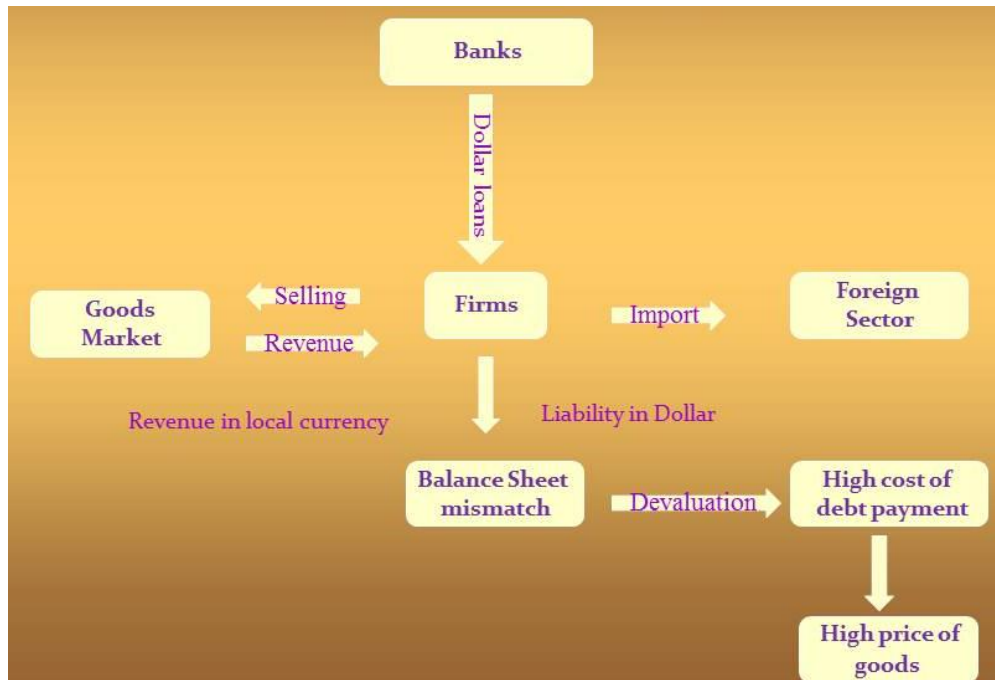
Banks

Dollar loans

Goods Market

Selling

Revenue

Firms

Import

Foreign Sector

Revenue in local currency

Liability in Dollar

Balance Sheet mismatch

Devaluation

High cost of debt payment

High price of goods